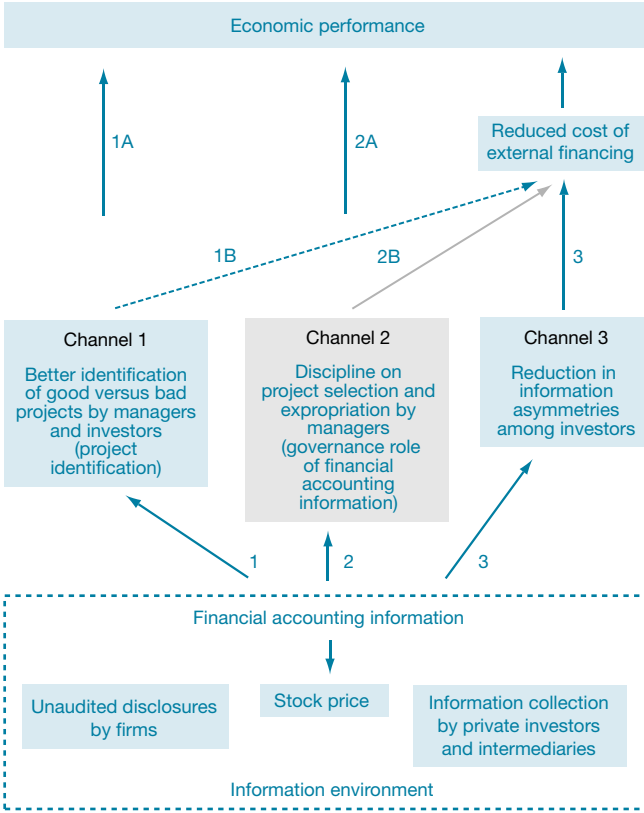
Economic performance

1A

2A

Reduced cost of external financing

1B

2B

3

Channel 1

Better identification of good versus bad projects by managers and investors (project identification)

Channel 2

Discipline on project selection and expropriation by managers (governance role of financial accounting information)

Channel 3

Reduction in information asymmetries among investors

1

2

3

Financial accounting information

Unaudited disclosures by firms

Stock price

Information collection by private investors and intermediaries

Information environment